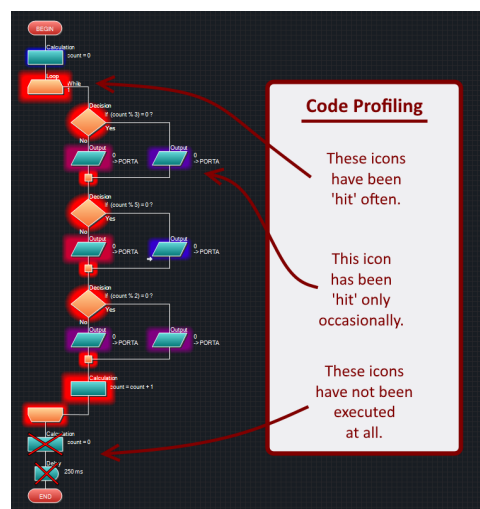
BEGIN

Calculation
count = 0

Loop
While

Decision
If (count % 3) = 0 ?

Yes

No

Output
0
-> PORTA

Output
0
-> PORTA

Decision
If (count % 5) = 0 ?

Yes

No

Output
0
-> PORTA

Output
0
-> PORTA

Decision
If (count % 2) = 0 ?

Yes

No

Output
0
-> PORTA

Output
0
-> PORTA

Calculation
count = count + 1

Calculation
count = 0

Delay
250 ms

END

Code Profiling

These icons have been 'hit' often.

This icon has been 'hit' only occasionally.

These icons have not been executed at all.